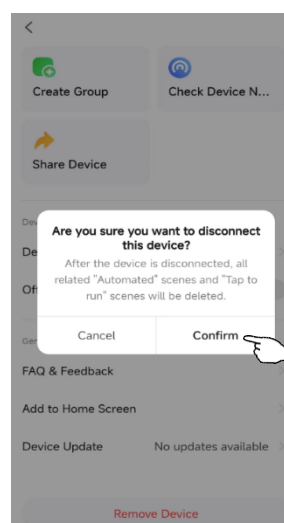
<

Create Group

Check Device N...

Share Device

Dev

De

Of

Ger

Are you sure you want to disconnect this device?

After the device is disconnected, all related "Automated" scenes and "Tap to run" scenes will be deleted.

Cancel

Confirm

FAQ & Feedback

Add to Home Screen

Device Update

No updates available

Remove Device